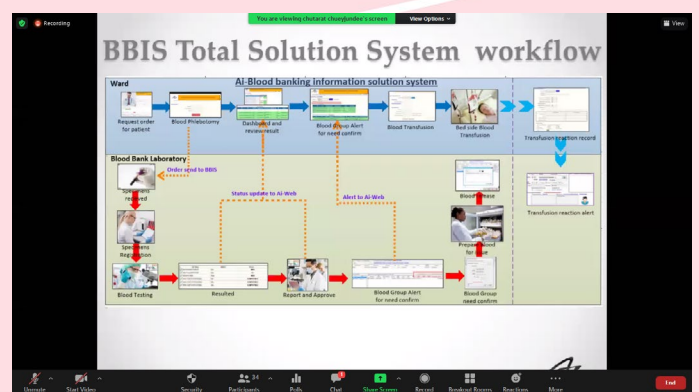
Recording

You are viewing chutarat chueyjundee's screen

View Options

View

BBIS Total Solution System workflow

Ward

Ai-Blood banking information solution system

Request order for patient

Blood Phlebotomy

Dashboard and review result

Blood Group Alert for need confirm

Blood Transfusion

Bed side Blood Transfusion

Transfusion reaction record

Blood Bank Laboratory

Order send to BBIS

Specimens received

Status update to Ai-Web

Alert to Ai-Web

Blood release

Transfusion reaction alert

Specimens Registration

Prepare blood for issue

Blood Testing

Resulted

Report and Approve

Blood Group Alert for need confirm

Blood Group need confirm

Unmute

Start Video

Security

Participants 34

Polls

Chat

Share Screen

Record

Breakout Rooms

Reactions

More

End